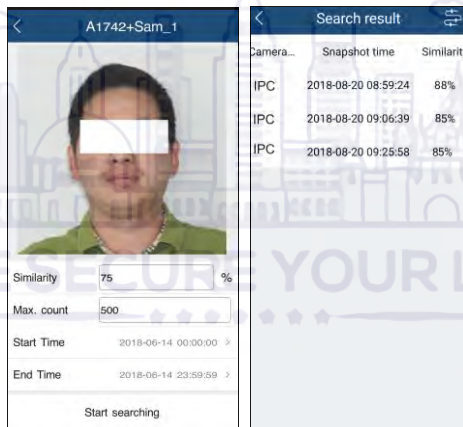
A1742+Sam_1

Similarity 75 %

Max. count 500

Start Time 2018-06-14 00:00:00 >

End Time 2018-06-14 23:59:59 >

Start searching

Search result

| Camera... | Snapshot time | Similarit |
|---|---|---|
| IPC | 2018-08-20 08:59:24 | 88% |
| IPC | 2018-08-20 09:06:39 | 85% |
| IPC | 2018-08-20 09:25:58 | 85% |

SECURE YOUR L